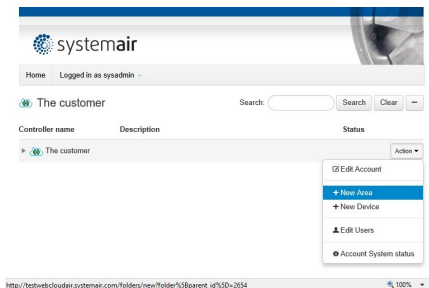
systemair

Home Logged in as sysadmin

The customer

Search: Search Clear −

Controller name Description Status

The customer

Action

Edit Account

+ New Area

+ New Device

Edit Users

Account System status

http://testwebcloudair.systemair.com/folders/new?folder%5Bparent_id%5D=2654

100%